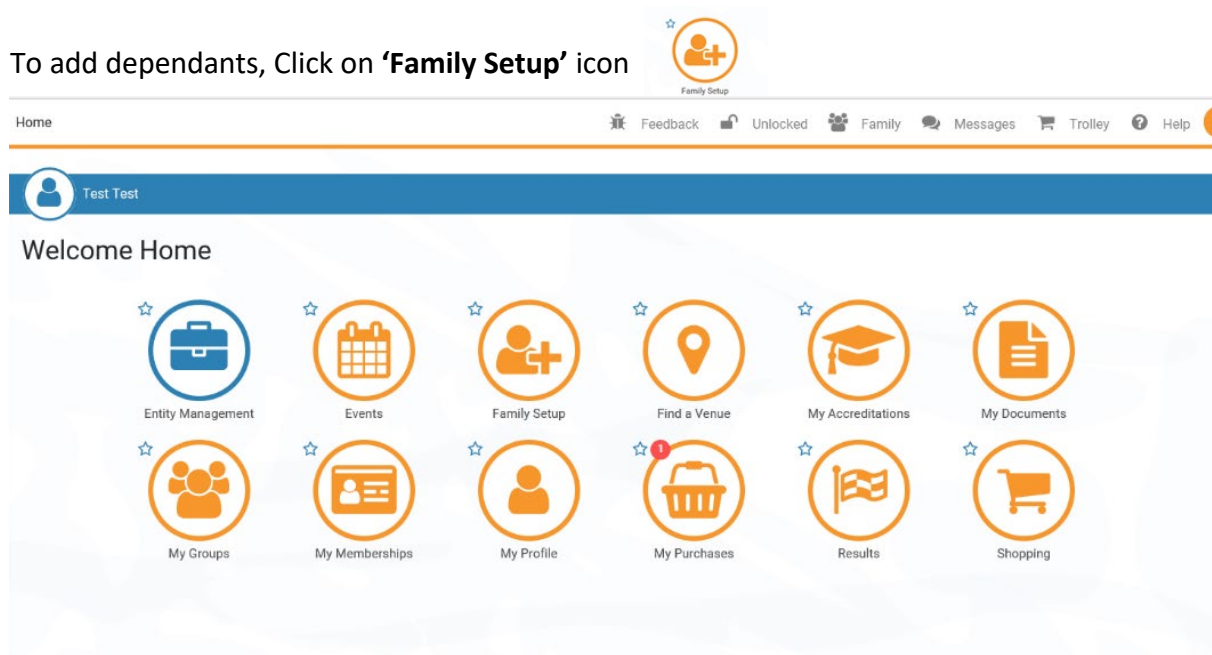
To add dependants, Click on **'Family Setup'** icon

Family Setup

Home

Feedback Unlocked Family Messages Trolley Help

Test Test

Welcome Home

Entity Management

Events

Family Setup

Find a Venue

My Accreditations

My Documents

My Groups

My Memberships

My Profile

1

My Purchases

Results

Shopping